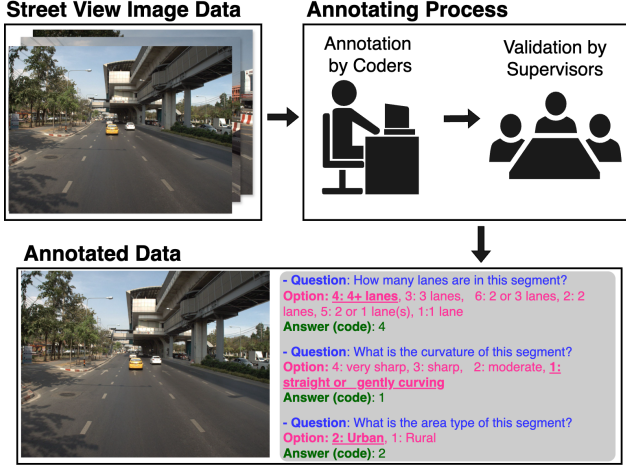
Street View Image Data

Annotating Process

Annotation by Coders

Validation by Supervisors

Annotated Data

- Question: How many lanes are in this segment?
Option: 4: 4+ lanes, 3: 3 lanes, 6: 2 or 3 lanes, 2: 2 lanes, 5: 2 or 1 lane(s), 1:1 lane
Answer (code): 4

- Question: What is the curvature of this segment?
Option: 4: very sharp, 3: sharp, 2: moderate, 1: straight or gently curving
Answer (code): 1

- Question: What is the area type of this segment?
Option: 2: Urban, 1: Rural
Answer (code): 2